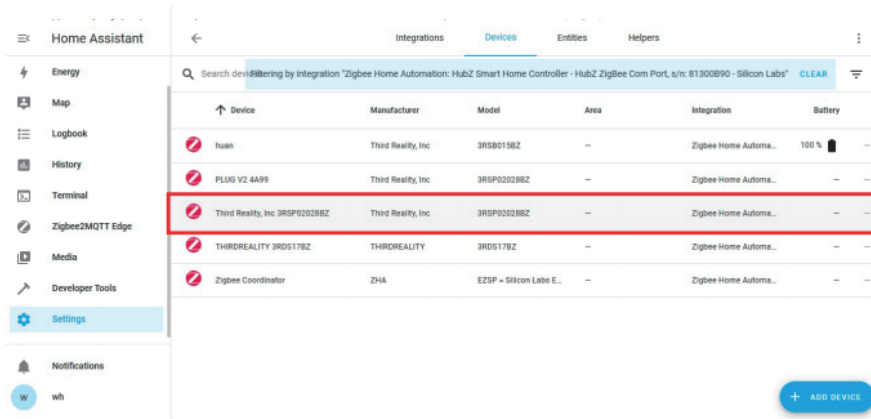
Home Assistant

Energy

Map

Logbook

History

Terminal

Zigbee2MQTT Edge

Media

Developer Tools

Settings

Notifications

W wh

Integrations Devices Entities Helpers

Search devi Filtering by integration "Zigbee Home Automation: HubZ Smart Home Controller - HubZ ZigBee Com Port, s/n: 81300B90 - Silicon Labs" CLEAR

| Device | Manufacturer | Model | Area | Integration | Battery |
|---|---|---|---|---|---|
| huan | Third Reality, Inc | 3RSB015BZ | — | Zigbee Home Automa... | 100 % |
| PLUG V2 4A99 | Third Reality, Inc | 3RSP02028BZ | — | Zigbee Home Automa... | — |
| Third Reality, Inc 3RSP02028BZ | Third Reality, Inc | 3RSP02028BZ | — | Zigbee Home Automa... | — |
| THIRDREALITY 3RDS17BZ | THIRDREALITY | 3RDS17BZ | — | Zigbee Home Automa... | — |
| Zigbee Coordinator | ZHA | EZSP = Silicon Labs E... | — | Zigbee Home Automa... | — |

+ ADD DEVICE